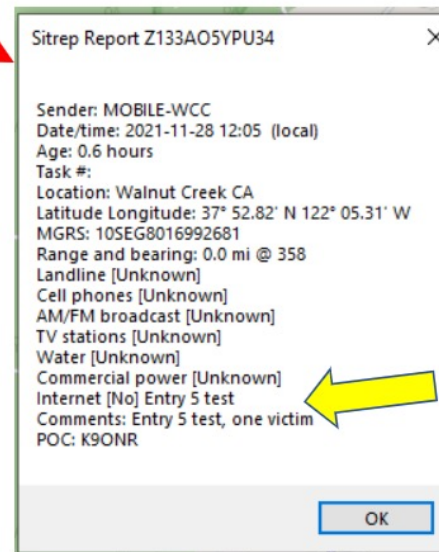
Sitrep Report Z133AO5YPU34

Sender: MOBILE-WCC
Date/time: 2021-11-28 12:05 (local)
Age: 0.6 hours
Task #:
Location: Walnut Creek CA
Latitude Longitude: 37° 52.82' N 122° 05.31' W
MGRS: 10SEG8016992681
Range and bearing: 0.0 mi @ 358
Landline [Unknown]
Cell phones [Unknown]
AM/FM broadcast [Unknown]
TV stations [Unknown]
Water [Unknown]
Commercial power [Unknown]
Internet [No] Entry 5 test
Comments: Entry 5 test, one victim
POC: K9ONR

OK